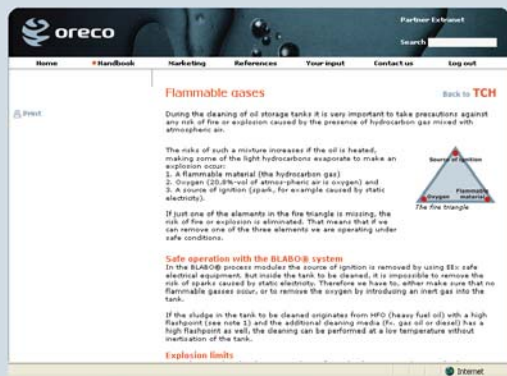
oreco

Partner Extranet

Search

Home | Handbook | Marketing | References | Your input | Contact us | Log out

Print

Flammable gases

Back to TCH

During the cleaning of oil storage tanks it is very important to take precautions against any risk of fire or explosion caused by the presence of hydrocarbon gas mixed with atmospheric air.

The risks of such a mixture increases if the oil is heated, making some of the light hydrocarbons evaporate to make an explosion occur:
1. A flammable material (the hydrocarbon gas)
2. Oxygen (20.8%-vol of atmospheric air is oxygen) and
3. A source of ignition (spark, for example caused by static electricity).

Source of ignition
Oxygen
Flammable material
The fire triangle

If just one of the elements in the fire triangle is missing, the risk of fire or explosion is eliminated. That means that if we can remove one of the three elements we are operating under safe conditions.

Safe operation with the BLABO® system

In the BLABO® process modules the source of ignition is removed by using EEx safe electrical equipment. But inside the tank to be cleaned, it is impossible to remove the risk of sparks caused by static electricity. Therefore we have to, either make sure that no flammable gasses occur, or to remove the oxygen by introducing an inert gas into the tank.

If the sludge in the tank to be cleaned originates from HFO (heavy fuel oil) with a high flashpoint (see note 1) and the additional cleaning media (f.x. gas oil or diesel) has a high flashpoint as well, the cleaning can be performed at a low temperature without inertisation of the tank.

Explosion limits

Internet